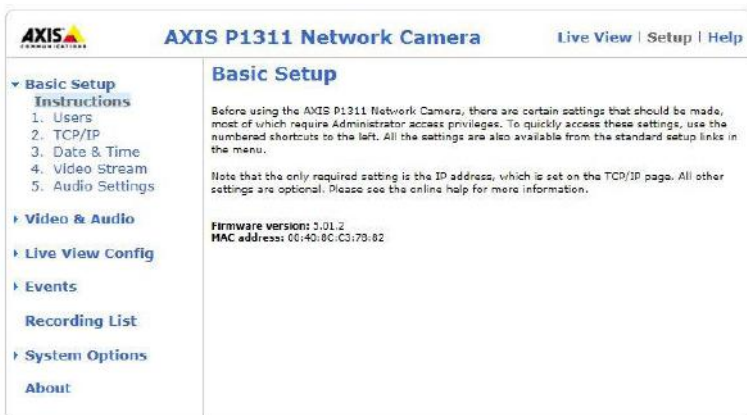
AXIS COMMUNICATIONS

AXIS P1311 Network Camera

Live View | Setup | Help

Basic Setup
Instructions
1. Users
2. TCP/IP
3. Date & Time
4. Video Stream
5. Audio Settings

Video & Audio

Live View Config

Events

Recording List

System Options

About

Basic Setup

Before using the AXIS P1311 Network Camera, there are certain settings that should be made, most of which require Administrator access privileges. To quickly access these settings, use the numbered shortcuts to the left. All the settings are also available from the standard setup links in the menu.

Note that the only required setting is the IP address, which is set on the TCP/IP page. All other settings are optional. Please see the online help for more information.

Firmware version: 5.01.2
MAC address: 00:40:8C:C3:78:82